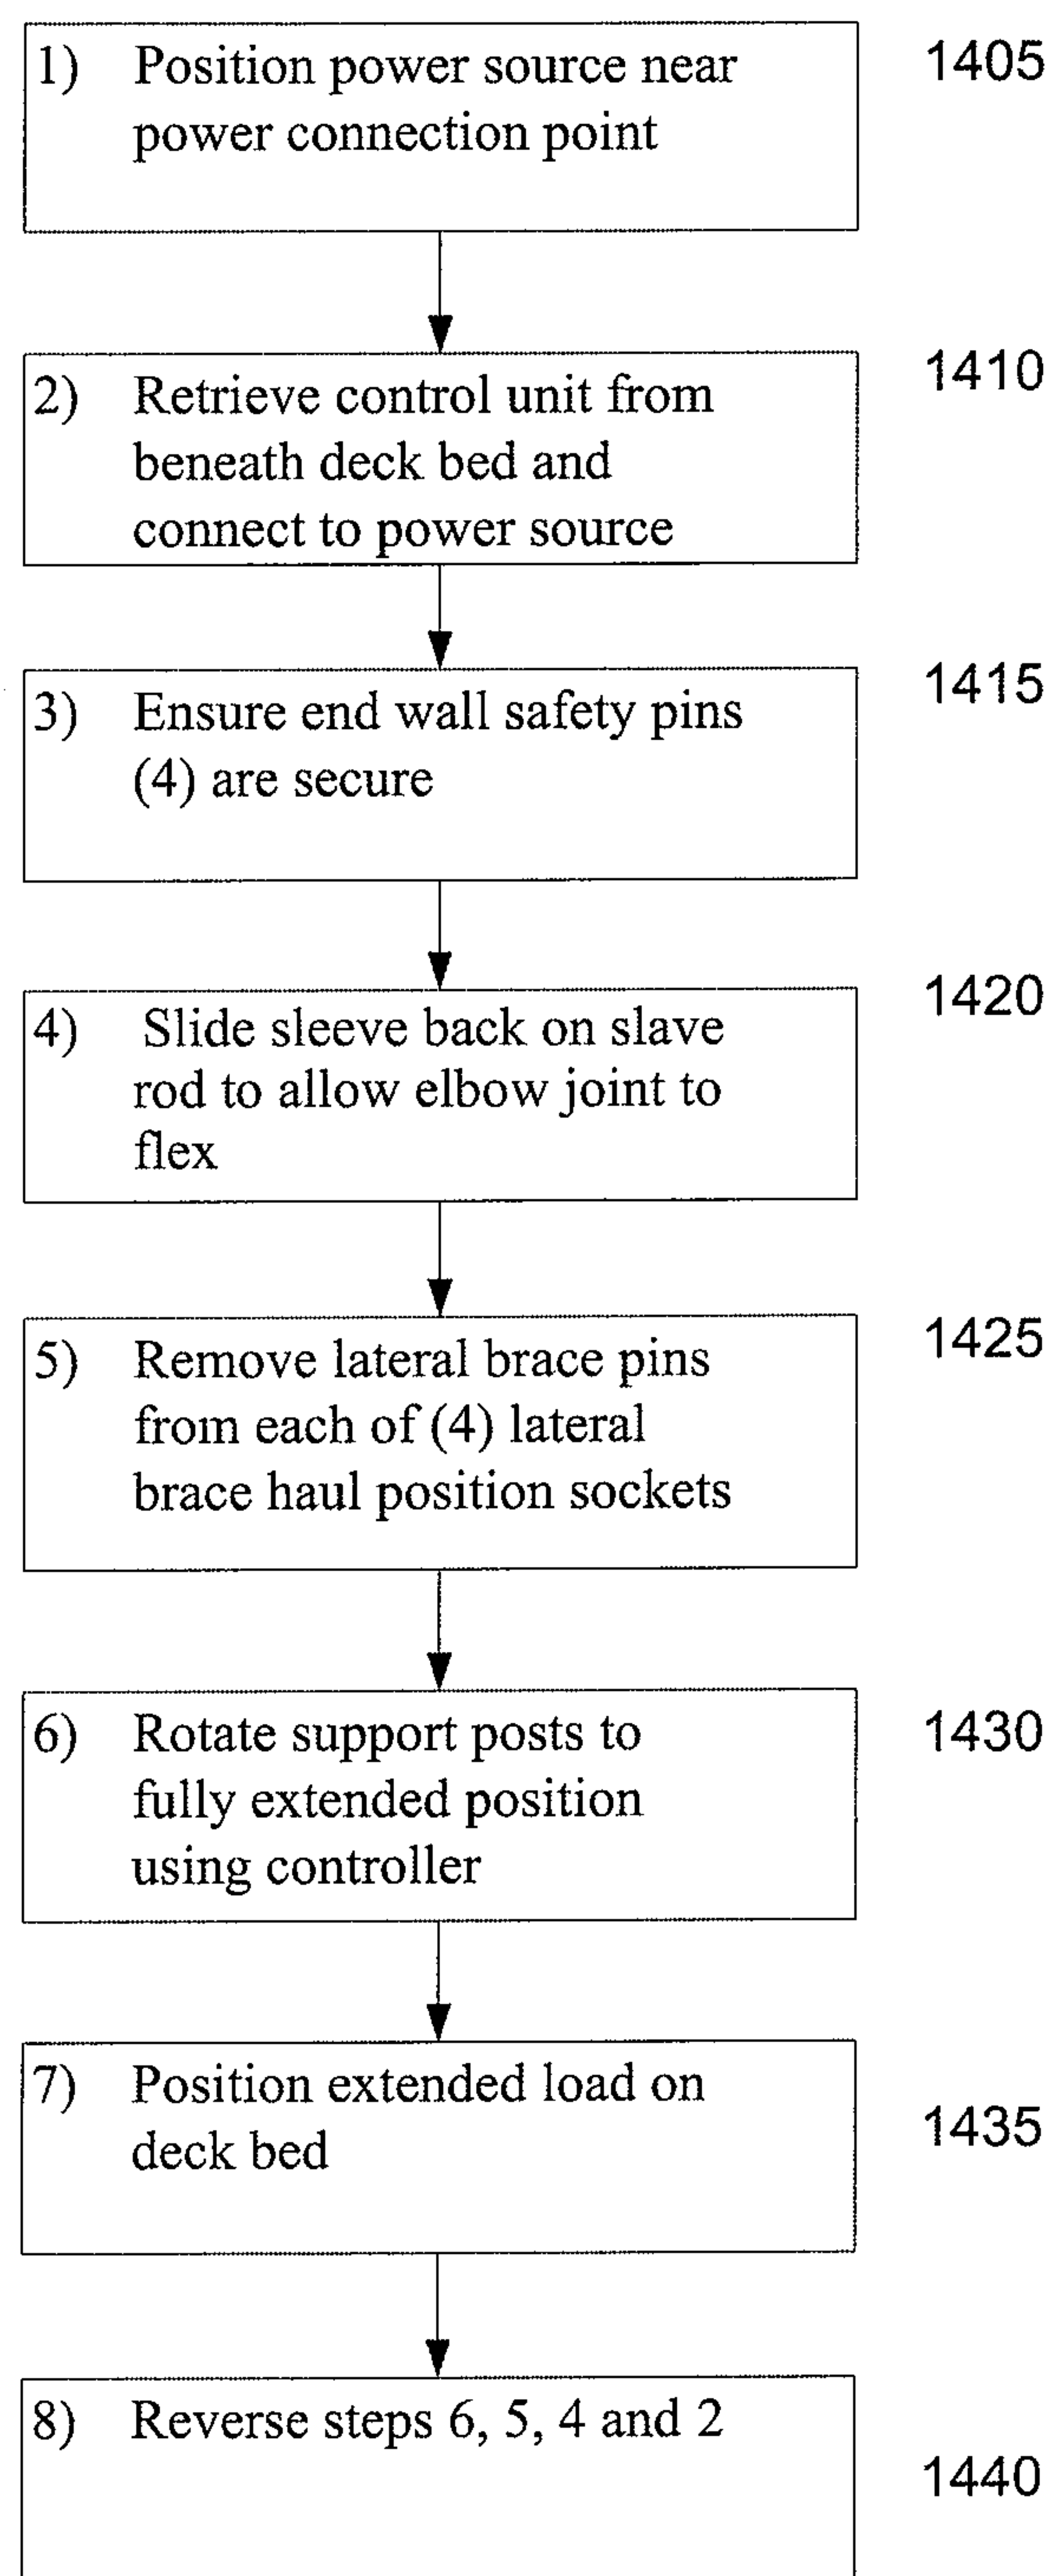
1) Position power source near power connection point

1405

2) Retrieve control unit from beneath deck bed and connect to power source

1410

3) Ensure end wall safety pins (4) are secure

1415

4) Slide sleeve back on slave rod to allow elbow joint to flex

1420

5) Remove lateral brace pins from each of (4) lateral brace haul position sockets

1425

6) Rotate support posts to fully extended position using controller

1430

7) Position extended load on deck bed

1435

8) Reverse steps 6, 5, 4 and 2

1440